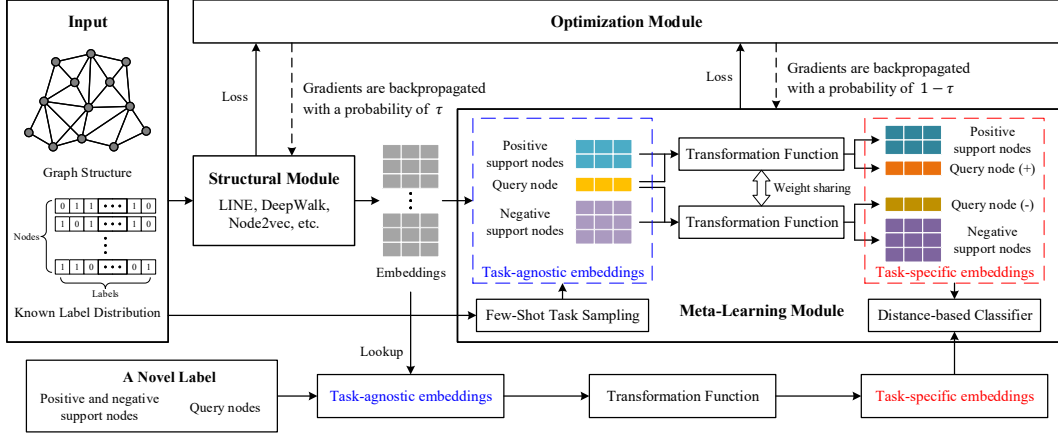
Input

Graph Structure

Nodes

| 0 | 1 | 1 | ••• | 1 | 0 |
|---|---|---|---|---|---|
| 1 | 0 | 1 | ••• | 1 | 0 |
| ⋮ | | | | | |
| 1 | 1 | 0 | ••• | 0 | 1 |

Labels

Known Label Distribution

Optimization Module

Loss

Gradients are backpropagated with a probability of $\tau$

Structural Module
LINE, DeepWalk, Node2vec, etc.

Embeddings

Loss

Gradients are backpropagated with a probability of $1-\tau$

Positive support nodes

Query node

Negative support nodes

Task-agnostic embeddings

Transformation Function

Weight sharing

Transformation Function

Positive support nodes

Query node (+)

Query node (-)

Negative support nodes

Task-specific embeddings

Few-Shot Task Sampling

Meta-Learning Module

Distance-based Classifier

Lookup

A Novel Label
Positive and negative support nodes
Query nodes

Task-agnostic embeddings

Transformation Function

Task-specific embeddings